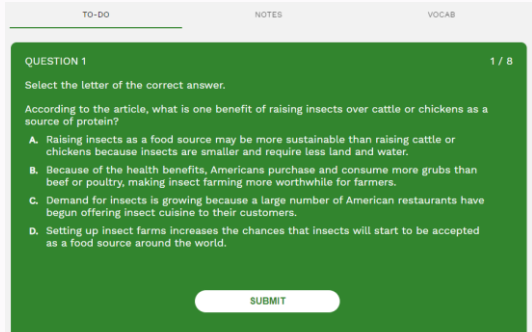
TO-DO

NOTES

VOCAB

QUESTION 1

1 / 8

Select the letter of the correct answer.

According to the article, what is one benefit of raising insects over cattle or chickens as a source of protein?

A. Raising insects as a food source may be more sustainable than raising cattle or chickens because insects are smaller and require less land and water.

B. Because of the health benefits, Americans purchase and consume more grubs than beef or poultry, making insect farming more worthwhile for farmers.

C. Demand for insects is growing because a large number of American restaurants have begun offering insect cuisine to their customers.

D. Setting up insect farms increases the chances that insects will start to be accepted as a food source around the world.

SUBMIT